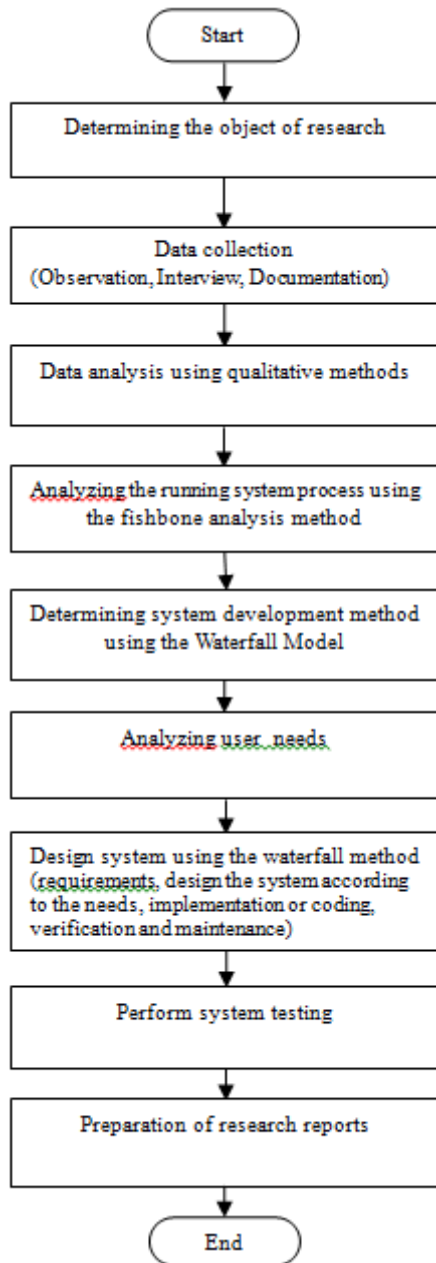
Start

Determining the object of research

Data collection
(Observation, Interview, Documentation)

Data analysis using qualitative methods

Analyzing the running system process using the fishbone analysis method

Determining system development method using the Waterfall Model

Analyzing user needs

Design system using the waterfall method (requirements, design the system according to the needs, implementation or coding, verification and maintenance)

Perform system testing

Preparation of research reports

End